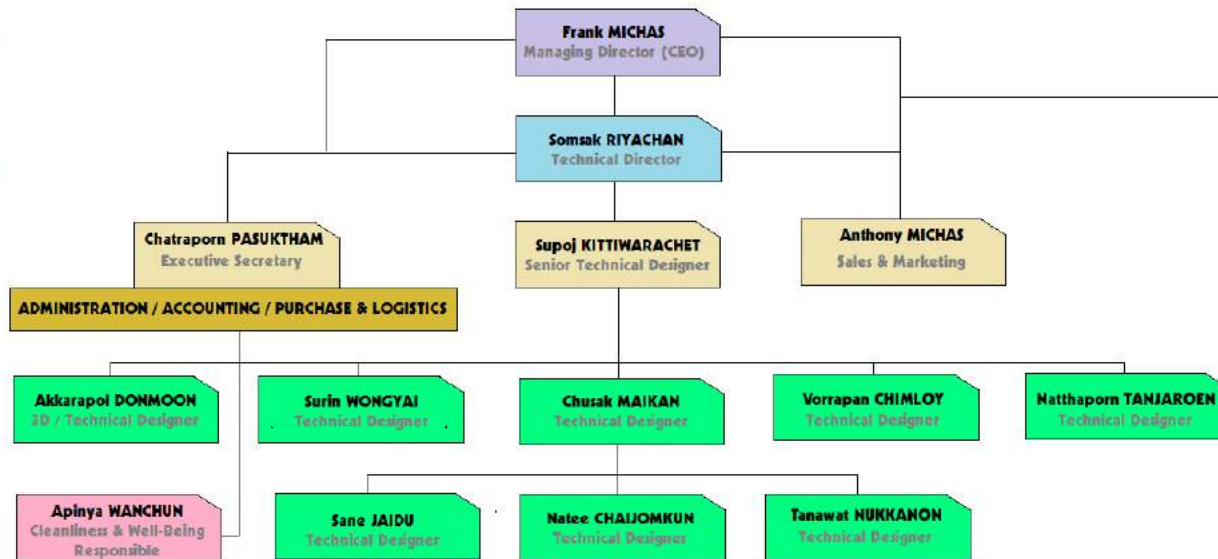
Frank MICHAS
Managing Director (CEO)

Somsak RIYACHAN
Technical Director

Chatraporn PASUKTHAM
Executive Secretary

Supoj KITTIWARACHET
Senior Technical Designer

Anthony MICHAS
Sales & Marketing

ADMINISTRATION / ACCOUNTING / PURCHASE & LOGISTICS

Akkarapol DONMOON
3D / Technical Designer

Surin WONGYAI
Technical Designer

Chusak MAIKAN
Technical Designer

Vorrapan CHIMLOY
Technical Designer

Natthaporn TANJAROEN
Technical Designer

Apinya WANCHUN
Cleanliness & Well-Being Responsible

Sane JAIDU
Technical Designer

Natee CHAIJOMKUN
Technical Designer

Tanawat NUKKANON
Technical Designer